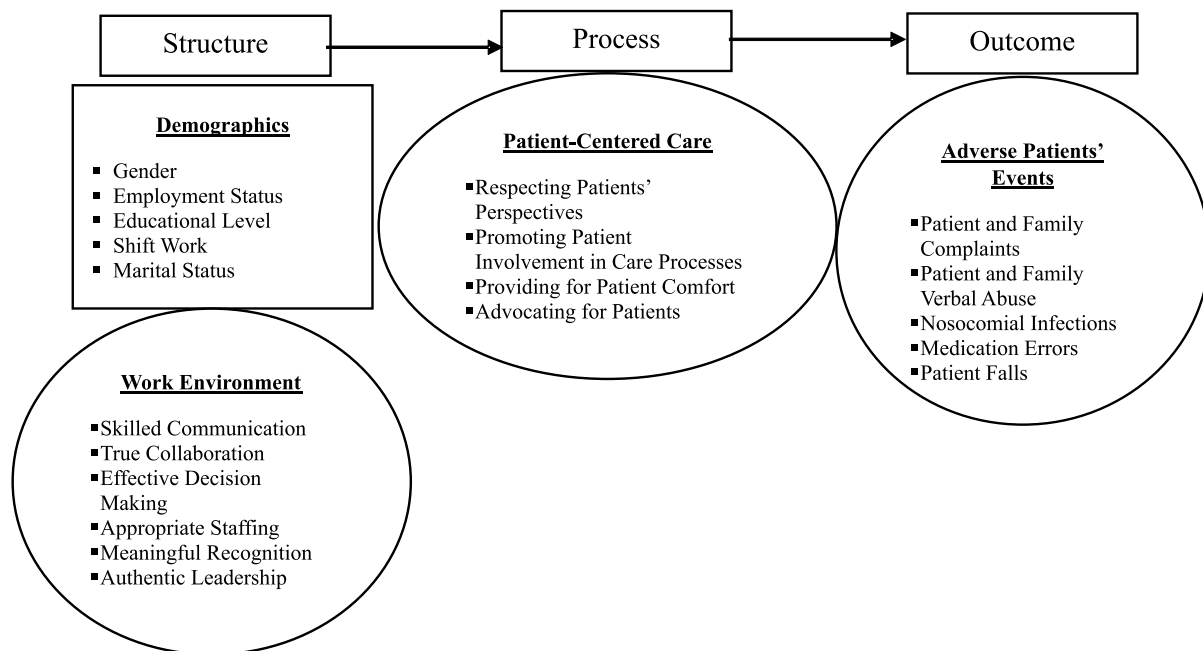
Structure

Process

Outcome

Demographics

- Gender
- Employment Status
- Educational Level
- Shift Work
- Marital Status

Work Environment

- Skilled Communication
- True Collaboration
- Effective Decision Making
- Appropriate Staffing
- Meaningful Recognition
- Authentic Leadership

Patient-Centered Care

- Respecting Patients' Perspectives
- Promoting Patient Involvement in Care Processes
- Providing for Patient Comfort
- Advocating for Patients

Adverse Patients' Events

- Patient and Family Complaints
- Patient and Family Verbal Abuse
- Nosocomial Infections
- Medication Errors
- Patient Falls